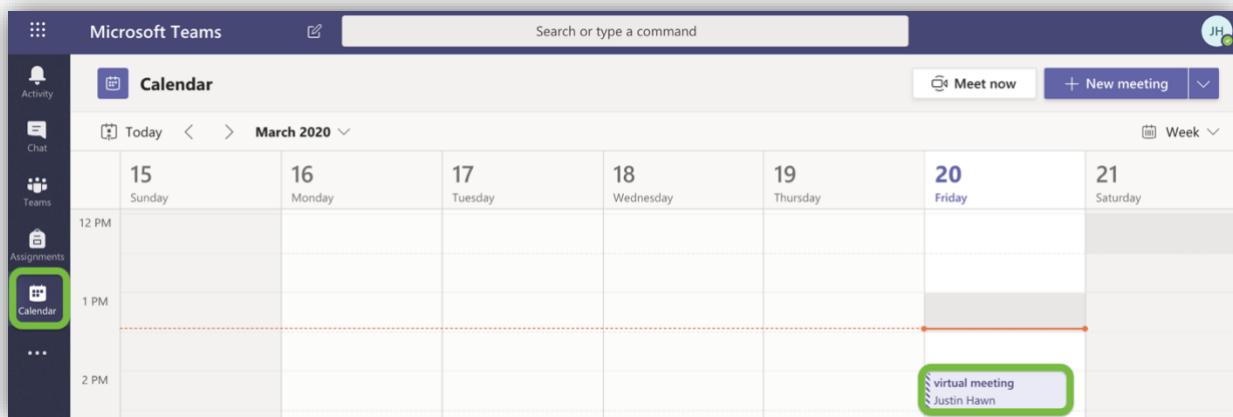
Microsoft Teams

Search or type a command

JH

Activity

Chat

Teams

Assignments

Calendar

...

Calendar

Meet now

+ New meeting

Today

March 2020

Week

| | 15 Sunday | 16 Monday | 17 Tuesday | 18 Wednesday | 19 Thursday | 20 Friday | 21 Saturday |
|---|---|---|---|---|---|---|---|
| 12 PM | | | | | | | |
| 1 PM | | | | | | | |
| 2 PM | | | | | | virtual meeting Justin Hawn | |